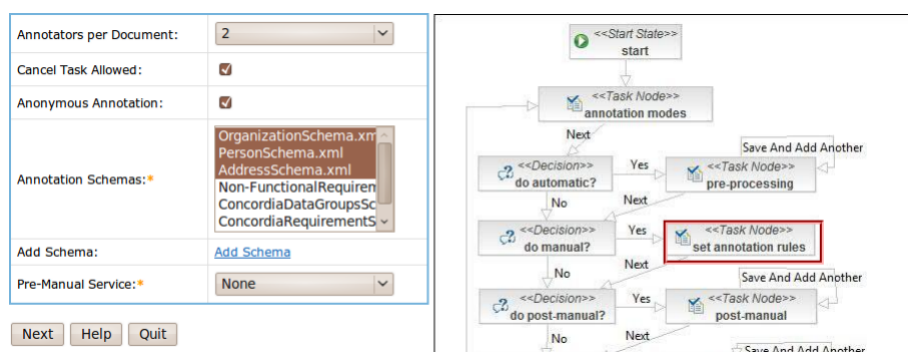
| | |
|---|---|
| Annotators per Document: | 2 |
| Cancel Task Allowed: | |
| Anonymous Annotation: | |
| Annotation Schemas:* | OrganizationSchema.xm PersonSchema.xml AddressSchema.xml Non-FunctionalRequiren ConcordiaDataGroupsSc ConcordiaRequirementS |
| Add Schema: | Add Schema |
| Pre-Manual Service:* | None |

Next Help Quit

<<Start State>>
start

<<Task Node>>
annotation modes

Next

<<Decision>>
do automatic?

Yes

<<Task Node>>
pre-processing

Save And Add Another

No

Next

<<Decision>>
do manual?

Yes

<<Task Node>>
set annotation rules

No

Next

Save And Add Another

<<Decision>>
do post-manual?

Yes

<<Task Node>>
post-manual

No

Next

Save And Add Another